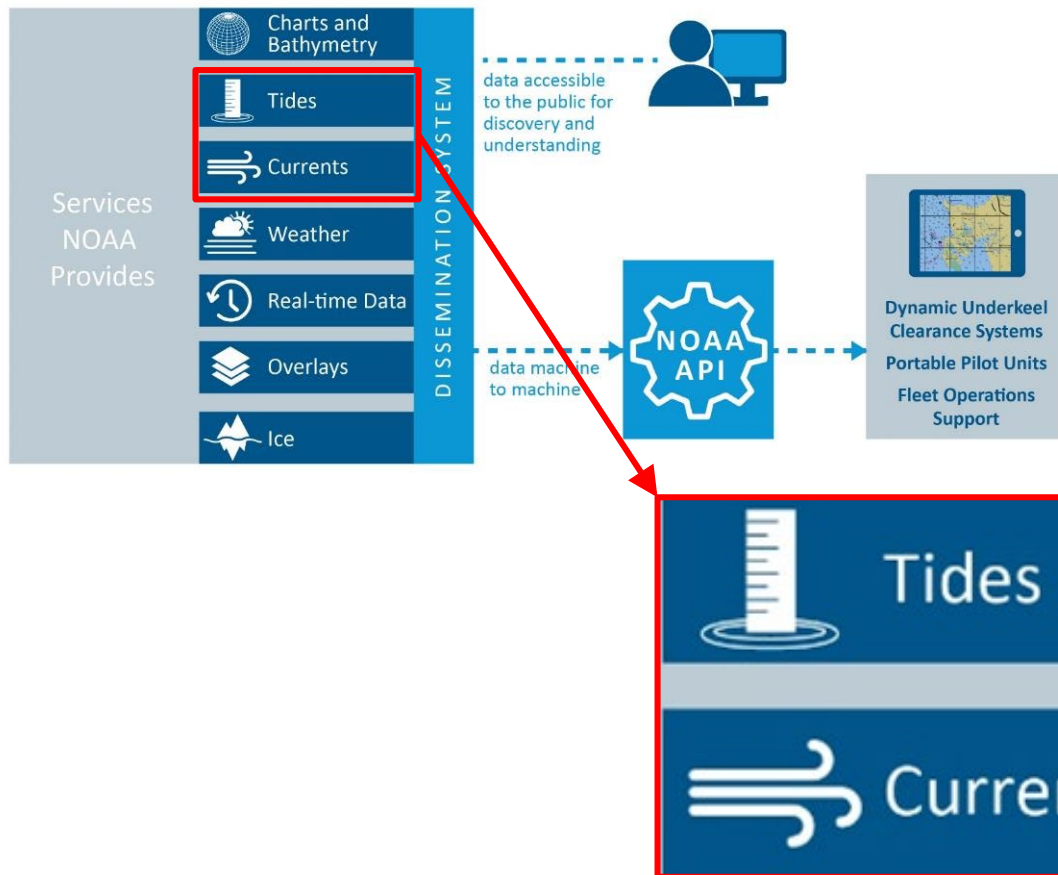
Services NOAA Provides

Charts and Bathymetry

Tides

Currents

Weather

Real-time Data

Overlays

Ice

DISSEMINATION SYSTEM

data accessible to the public for discovery and understanding

data machine to machine

NOAA API

Dynamic Underkeel Clearance Systems

Portable Pilot Units

Fleet Operations Support

Tides

Curre